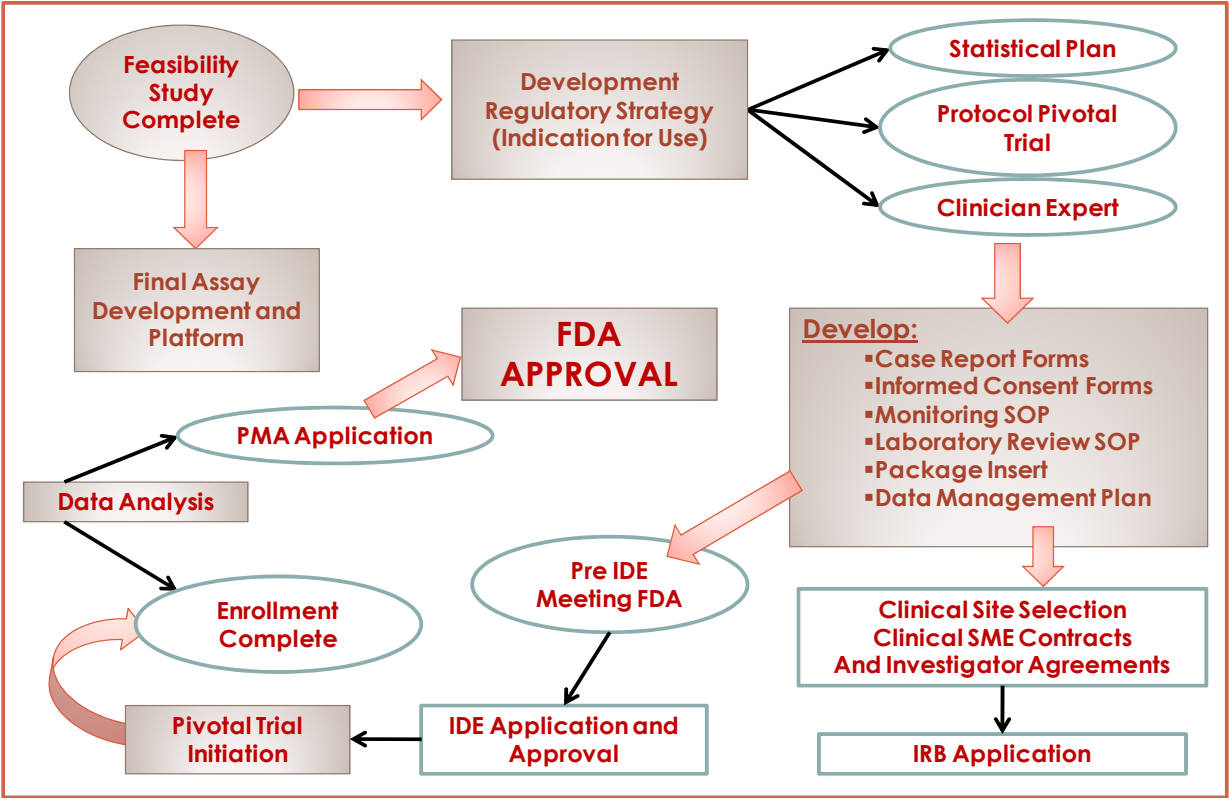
Feasibility Study Complete

Development Regulatory Strategy (Indication for Use)

Statistical Plan

Protocol Pivotal Trial

Clinician Expert

Final Assay Development and Platform

FDA APPROVAL

Develop:
▪Case Report Forms
▪Informed Consent Forms
▪Monitoring SOP
▪Laboratory Review SOP
▪Package Insert
▪Data Management Plan

PMA Application

Data Analysis

Pre IDE Meeting FDA

Enrollment Complete

Clinical Site Selection Clinical SME Contracts And Investigator Agreements

Pivotal Trial Initiation

IDE Application and Approval

IRB Application